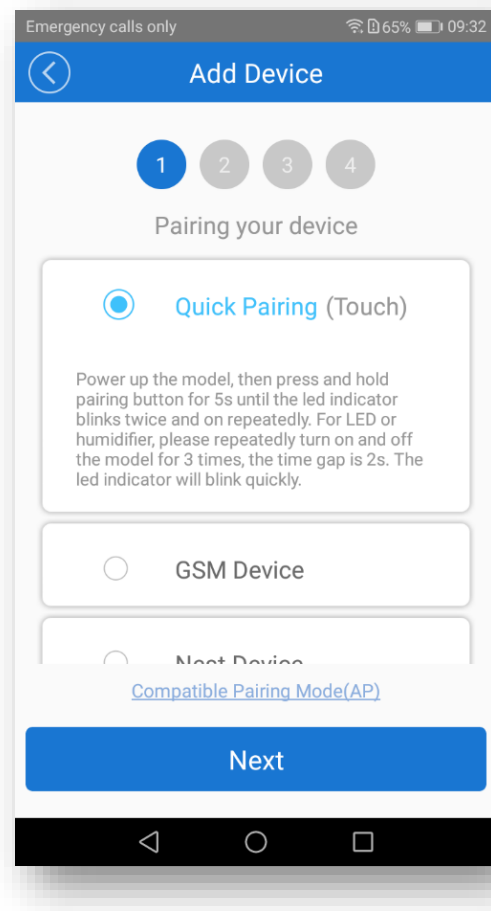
Emergency calls only 65% 09:32

Add Device

1 2 3 4

Pairing your device

Quick Pairing (Touch)

Power up the model, then press and hold pairing button for 5s until the led indicator blinks twice and on repeatedly. For LED or humidifier, please repeatedly turn on and off the model for 3 times, the time gap is 2s. The led indicator will blink quickly.

GSM Device

Nest Device

Compatible Pairing Mode(AP)

Next